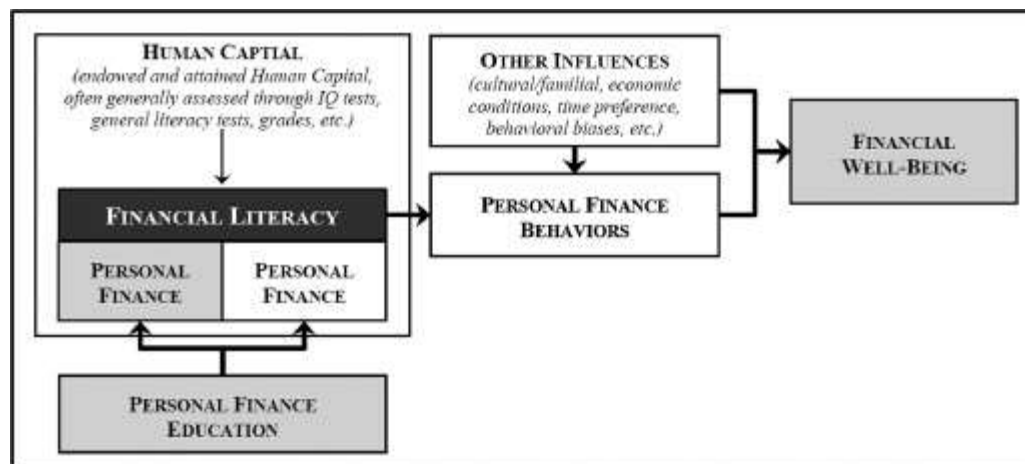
HUMAN CAPTIAL
(endowed and attained Human Capital, often generally assessed through IQ tests, general literacy tests, grades, etc.)

FINANCIAL LITERACY

PERSONAL FINANCE

PERSONAL FINANCE

OTHER INFLUENCES
(cultural/familial, economic conditions, time preference, behavioral biases, etc.)

PERSONAL FINANCE BEHAVIORS

FINANCIAL WELL-BEING

PERSONAL FINANCE EDUCATION